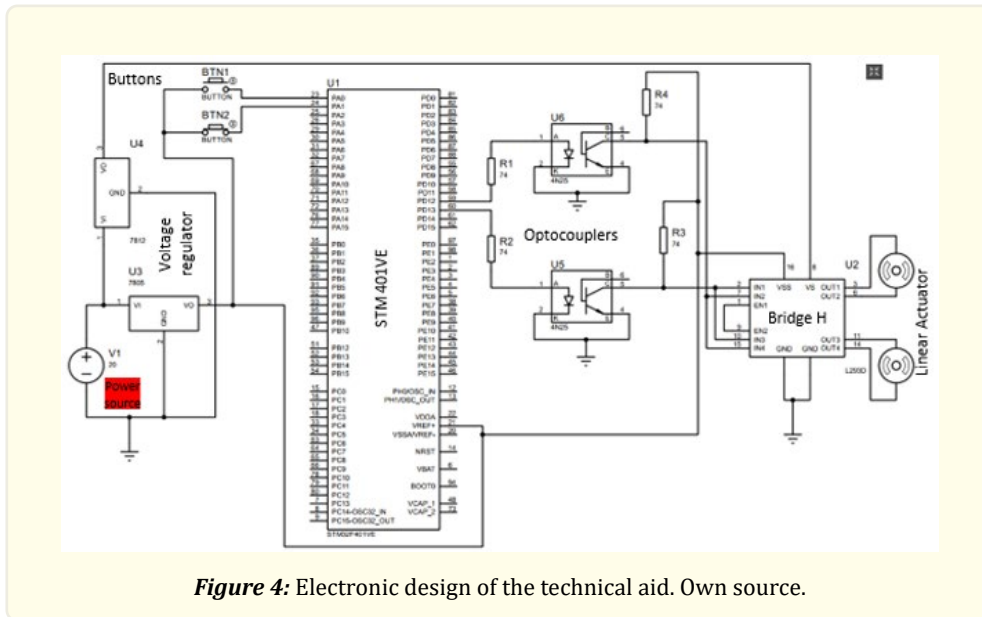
Buttons
BTN1
BUTTON
BTN2
BUTTON
U1
PA0
PA1
PA2
PA3
PA4
PA5
PA6
PA7
PA8
PA9
PA10
PA11
PA12
PA13
PA14
PA15
PB0
PB1
PB2
PB3
PB4
PB5
PB6
PB7
PB8
PB9
PB10
PB12
PB13
PB14
PB15
PC0
PC1
PC2
PC3
PC4
PC5
PC6
PC7
PC8
PC9
PC10
PC11
PC12
PC13
PC14-OSC32_IN
PC15-OSC32_OUT
STM32F401VE
PD0
PD1
PD2
PD3
PD4
PD5
PD6
PD7
PD8
PD9
PD10
PD11
PD12
PD13
PD14
PD15
PE0
PE1
PE2
PE3
PE4
PE5
PE6
PE7
PE8
PE9
PE10
PE11
PE12
PE13
PE14
PE15
PH0/OSC_IN
PH1/OSC_OUT
VDDA
VREF+
VSSA/VREF-
NRST
VBAT
BOOT0
VCAP_1
VCAP_2
STM 401VE
U4
GND
7812
Voltage regulator
U3
7805
VI
VO
V1
20
Power source
U6
4N25
R1
74
R2
74
Optocouplers
U5
4N25
R4
74
R3
74
Bridge H
IN1
IN2
EN1
EN2
IN3
IN4
VSS
VS
GND
GND
OUT1
OUT2
OUT3
OUT4
L293D
U2
Linear Actuator

Figure 4: Electronic design of the technical aid. Own source.